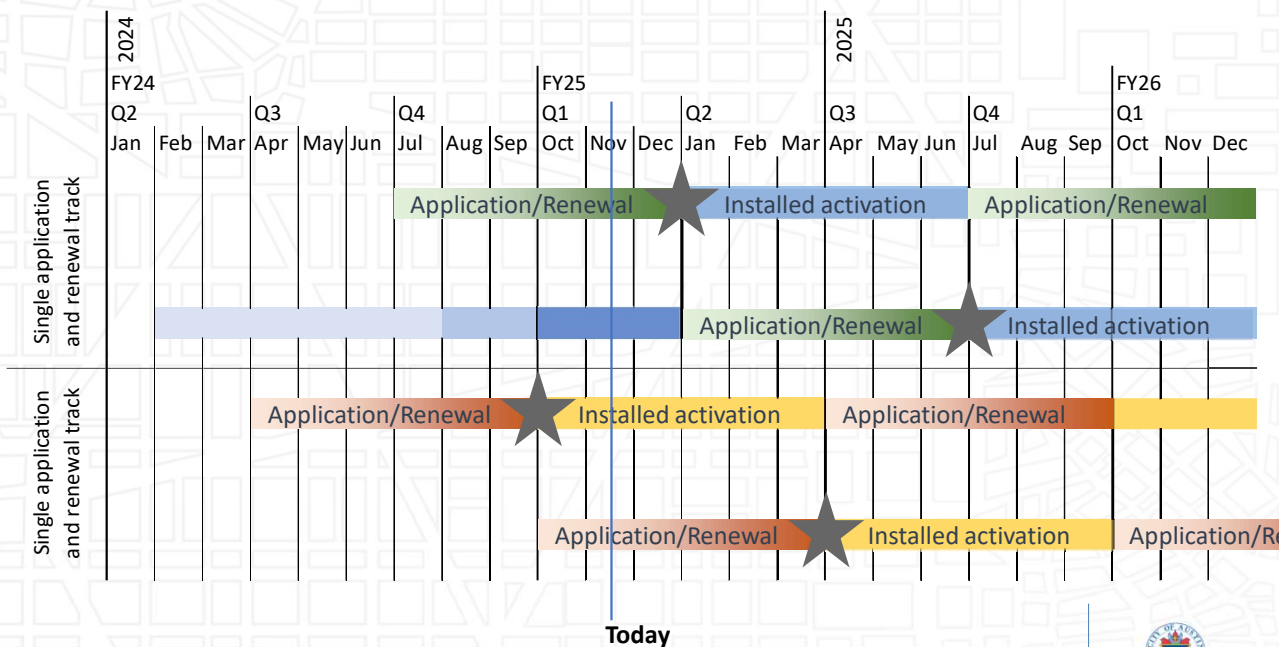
2024

FY24

Q2

Jan Feb Mar

Q3

Apr May Jun

Q4

Jul Aug Sep

FY25

Q1

Oct Nov Dec

Q2

Jan Feb Mar

2025

Q3

Apr May Jun

Q4

Jul Aug Sep

FY26

Q1

Oct Nov Dec

Single application and renewal track

Application/Renewal

Installed activation

Application/Renewal

Application/Renewal

Installed activation

Single application and renewal track

Application/Renewal

Installed activation

Application/Renewal

Application/Renewal

Installed activation

Application/Re

Today